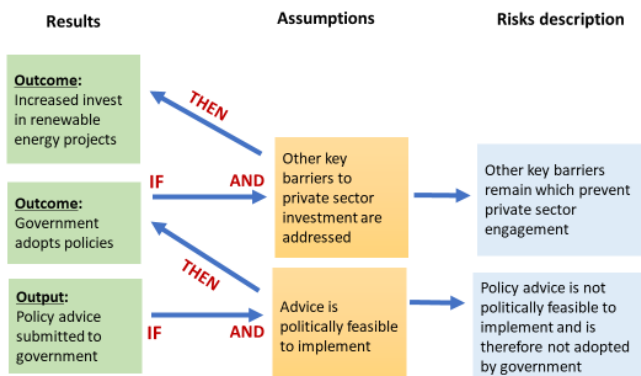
Results

Assumptions

Risks description

Outcome: Increased invest in renewable energy projects

THEN

Outcome: Government adopts policies

IF

AND

Other key barriers to private sector investment are addressed

Other key barriers remain which prevent private sector engagement

THEN

Output: Policy advice submitted to government

IF

AND

Advice is politically feasible to implement

Policy advice is not politically feasible to implement and is therefore not adopted by government